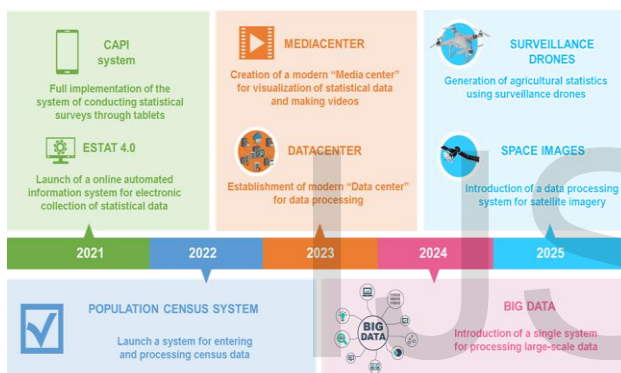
CAPI system

Full implementation of the system of conducting statistical surveys through tablets

ESTAT 4.0

Launch of a online automated information system for electronic collection of statistical data

MEDIACENTER

Creation of a modern "Media center" for visualization of statistical data and making videos

DATACENTER

Establishment of modern "Data center" for data processing

SURVEILLANCE DRONES

Generation of agricultural statistics using surveillance drones

SPACE IMAGES

Introduction of a data processing system for satellite imagery

2021

2022

2023

2024

2025

POPULATION CENSUS SYSTEM

Launch a system for entering and processing census data

BIG DATA

BIG DATA

Introduction of a single system for processing large-scale data

IJC